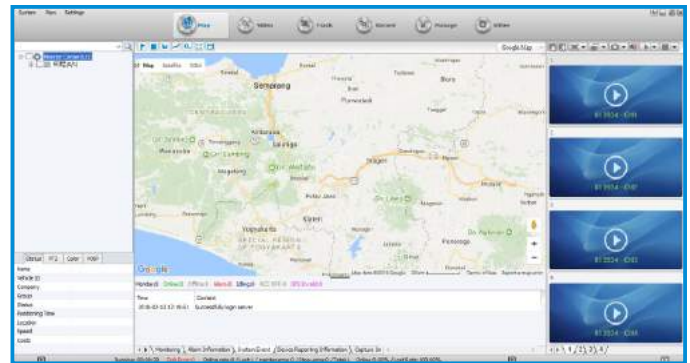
System View Settings

Map Video Track Record Message Alarm

Google Map

Map Satellite Hybrid

Semarang

Ambarawa

Salatiga

Magelang

Yogyakarta

Ngawi

Ponorogo

Google

Map data ©2016 Google

Member(0) Online(0) Offline(0) Alarm(0) Idle(0) ACC Off(0) GPS Invalid(0)

Time Content

2016-03-10 17:16:01 Successfully login server

Monitoring Alarm Information System Event Device Reporting Information Capture In

Status IO Color POI

Name

Vehicle ID

Company

Group

Status

Positioning Time

Location

Speed

Coord

CH1

CH2

CH3

CH4

1/2/3/4